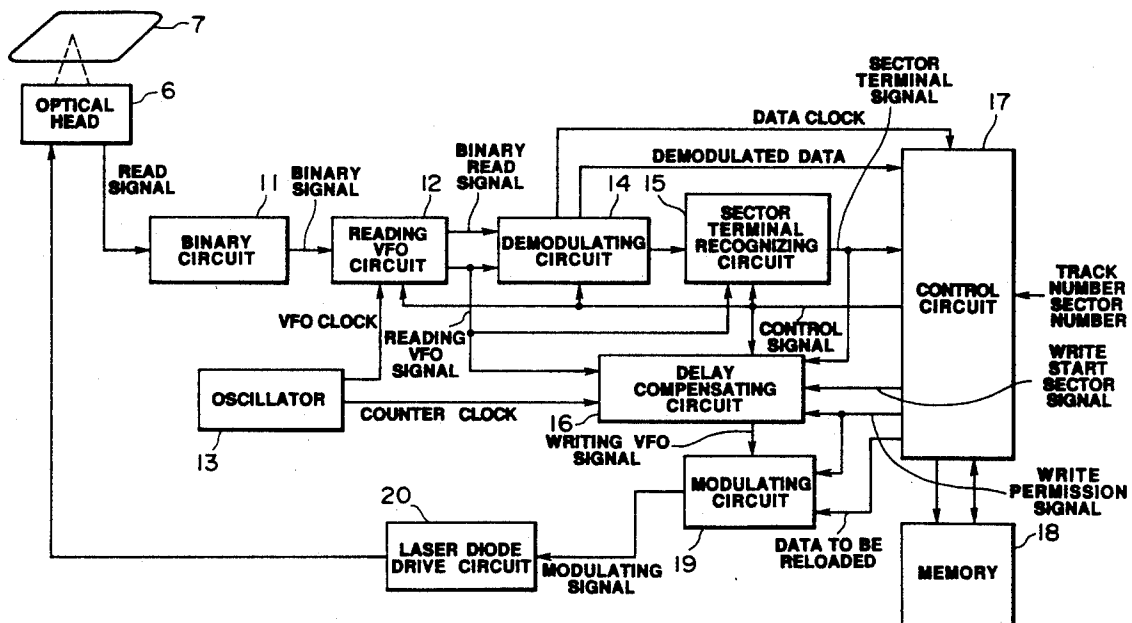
7

OPTICAL HEAD
6

READ SIGNAL

11
BINARY CIRCUIT

BINARY SIGNAL

12
READING VFO CIRCUIT

BINARY READ SIGNAL

DATA CLOCK

DEMODULATED DATA

14
DEMODULATING CIRCUIT

15
SECTOR TERMINAL RECOGNIZING CIRCUIT

SECTOR TERMINAL SIGNAL

17
CONTROL CIRCUIT

TRACK NUMBER SECTOR NUMBER

VFO CLOCK

READING VFO SIGNAL

CONTROL SIGNAL

WRITE START SECTOR SIGNAL

OSCILLATOR

13

COUNTER CLOCK

DELAY COMPENSATING CIRCUIT
16

WRITING VFO SIGNAL

MODULATING CIRCUIT
19

WRITE PERMISSION SIGNAL

20
LASER DIODE DRIVE CIRCUIT

MODULATING SIGNAL

DATA TO BE RELOADED

MEMORY
18